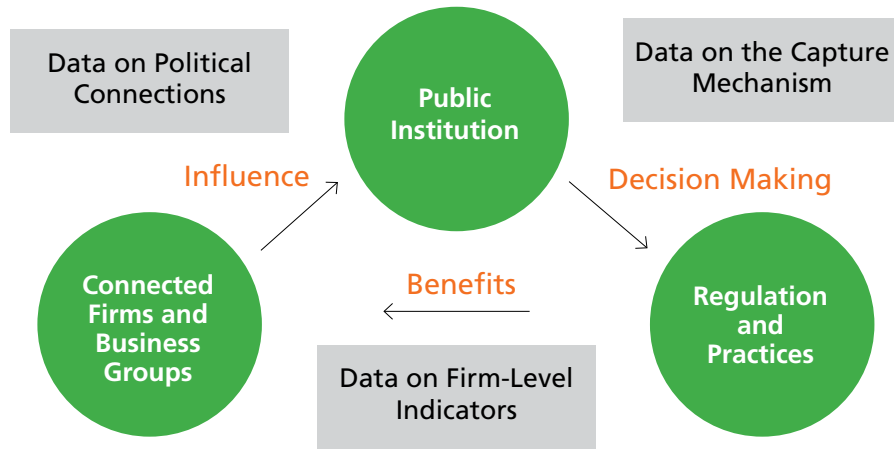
Data on Political Connections

Public Institution

Data on the Capture Mechanism

Influence

Decision Making

Connected Firms and Business Groups

Benefits

Regulation and Practices

Data on Firm-Level Indicators